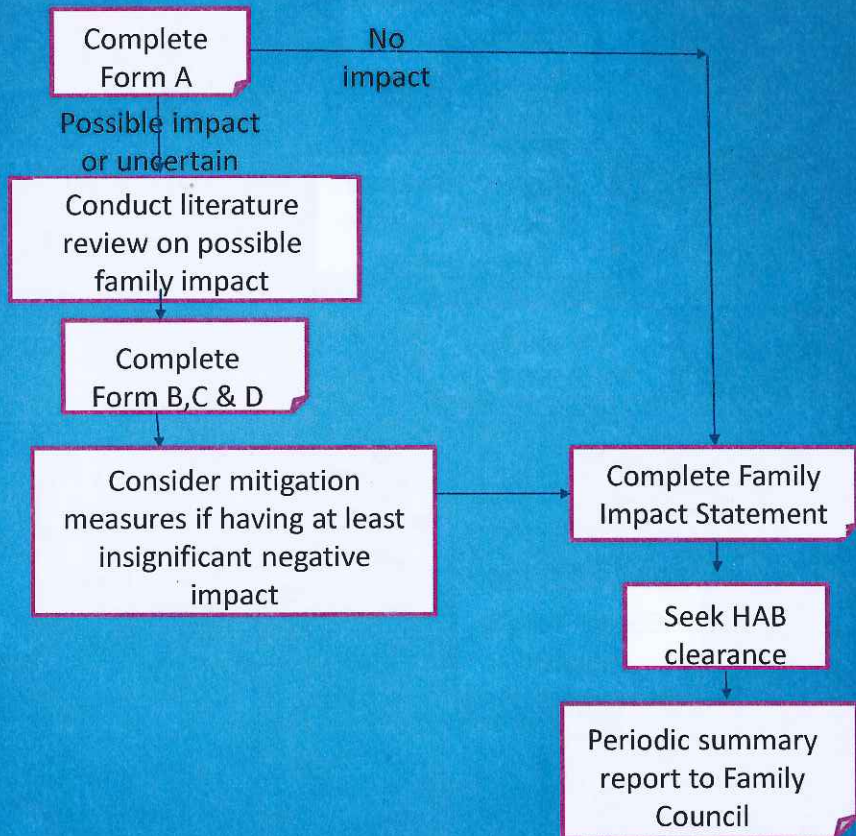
Complete Form A

No impact

Possible impact or uncertain

Conduct literature review on possible family impact

Complete Form B,C & D

Consider mitigation measures if having at least insignificant negative impact

Complete Family Impact Statement

Seek HAB clearance

Periodic summary report to Family Council